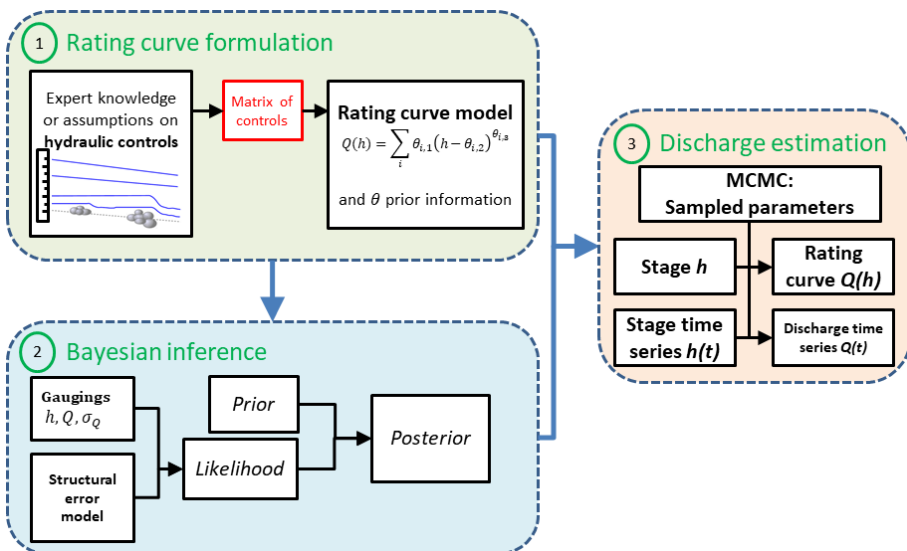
1 Rating curve formulation

Expert knowledge or assumptions on **hydraulic controls**

Matrix of controls

**Rating curve model**

$Q(h) = \sum_{i} \theta_{i,1}(h - \theta_{i,2})^{\theta_{i,3}}$

and $\theta$ prior information

2 Bayesian inference

**Gaugings** $h, Q, \sigma_Q$

**Structural error model**

*Prior*

*Likelihood*

*Posterior*

3 Discharge estimation

**MCMC: Sampled parameters**

**Stage *h***

**Rating curve *Q(h)***

**Stage time series *h(t)***

**Discharge time series *Q(t)***